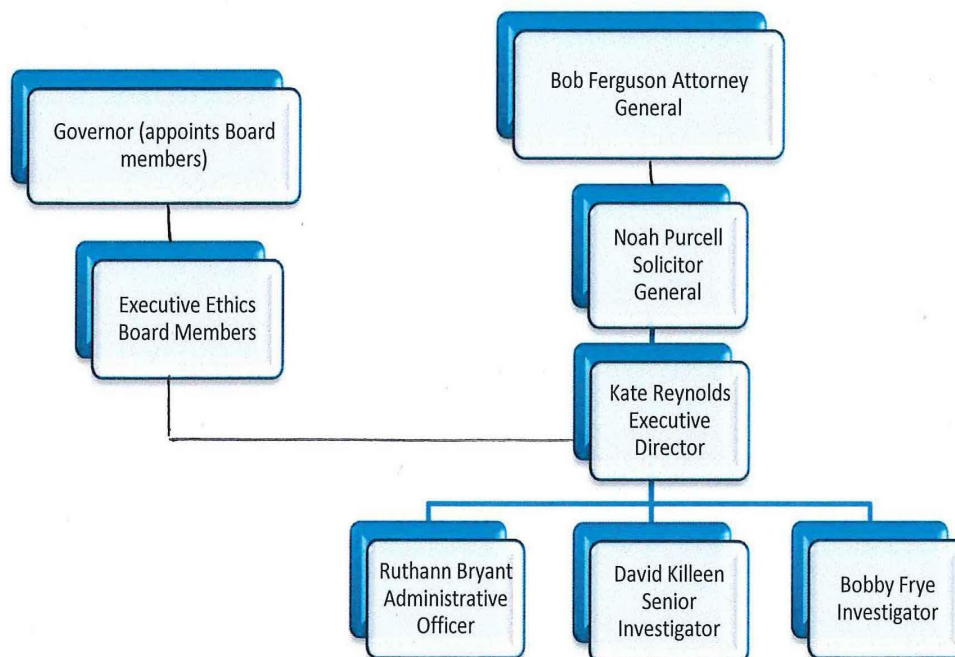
Governor (appoints Board members)

Executive Ethics Board Members

Bob Ferguson Attorney General

Noah Purcell Solicitor General

Kate Reynolds Executive Director

Ruthann Bryant Administrative Officer

David Killeen Senior Investigator

Bobby Frye Investigator